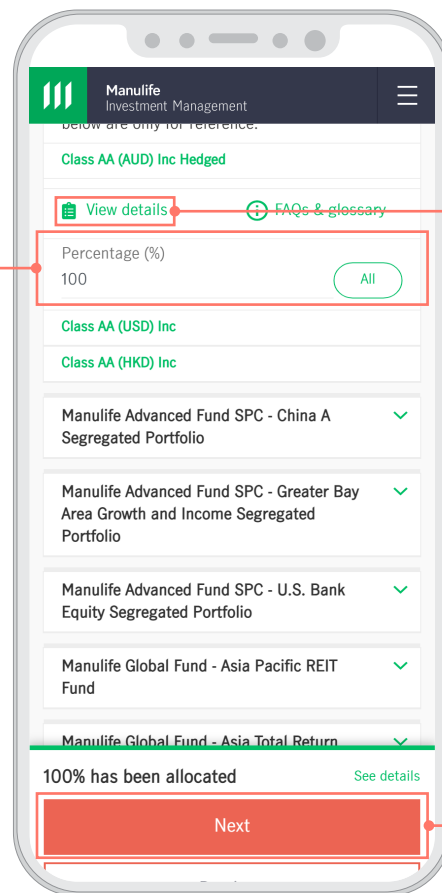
Manulife
Investment Management

below are only for reference.

Class AA (AUD) Inc Hedged

View details

FAQs & glossary

Percentage (%)
100

All

Class AA (USD) Inc

Class AA (HKD) Inc

Manulife Advanced Fund SPC - China A Segregated Portfolio

Manulife Advanced Fund SPC - Greater Bay Area Growth and Income Segregated Portfolio

Manulife Advanced Fund SPC - U.S. Bank Equity Segregated Portfolio

Manulife Global Fund - Asia Pacific REIT Fund

Manulife Global Fund - Asia Total Return

100% has been allocated

See details

Next

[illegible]